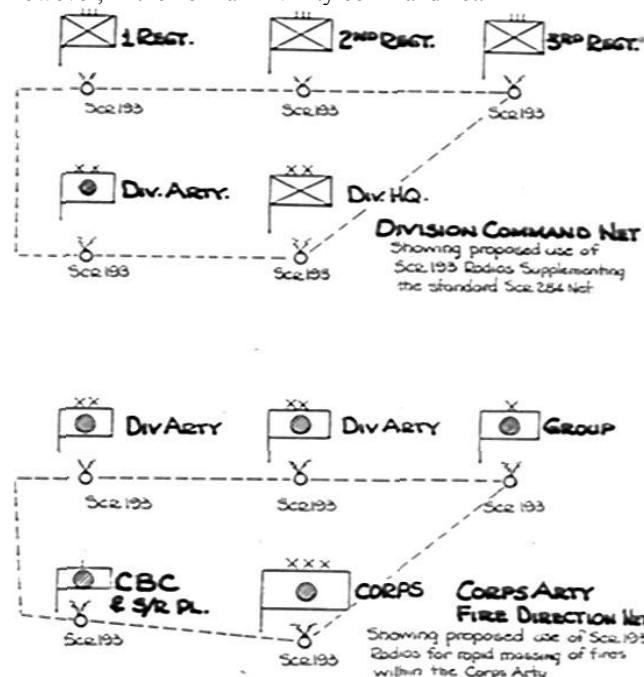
however, in the normal Infantry command net.

1 REGT.

2ND REGT.

3RD REGT.

Scr 193

Scr 193

Scr 193

DIV. ARTY.

DIV. HQ.

Scr 193

Scr 193

DIVISION COMMAND NET
Showing proposed use of Scr 193 Radios Supplementing the standard Scr 284 Net

DIV ARTY

DIV ARTY

GROUP

Scr 193

Scr 193

Scr 193

CBC & S/R PL.

CORPS

Scr 193

Scr 193

CORPS ARTY FIRE DIRECTION NET
Showing proposed use of Scr 193 Radios for rapid massing of fires within the Corps Arty